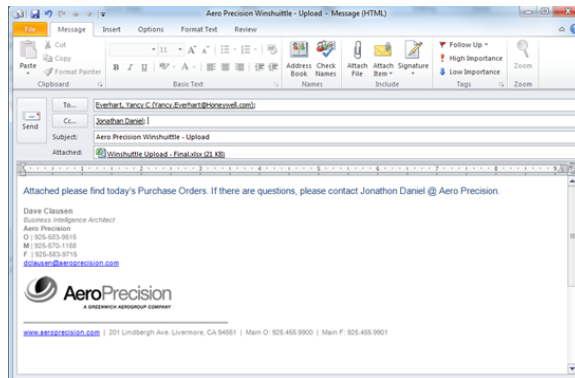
Aero Precision Winshuttle - Upload - Message (HTML)

File | Message | Insert | Options | Format Text | Review

Cut
Copy
Paste
Format Painter
Clipboard

11 A A
B I U
Basic Text

Address Book | Check Names
Names

Attach File | Attach Item | Signature
Include

Follow Up
High Importance
Low Importance
Tags

Zoom
Zoom

To... Everhart, Yancy C (Yancy.Everhart@Honeywell.com);
Send
Cc... Jonathan Daniel;
Subject: Aero Precision Winshuttle - Upload
Attached: Winshuttle Upload - Final.xlsx (21 KB)

Attached please find today's Purchase Orders. If there are questions, please contact Jonathon Daniel @ Aero Precision.

Dave Clausen
Business Intelligence Architect
Aero Precision
O | 925-583-9615
M | 925-570-1168
F | 925-583-9715
dclausen@aeroprecision.com

AeroPrecision
A GREENWICH AEROGROUP COMPANY

www.aeroprecision.com | 201 Lindbergh Ave. Livermore, CA 94551 | Main O: 925.455.9900 | Main F: 925.455.9901